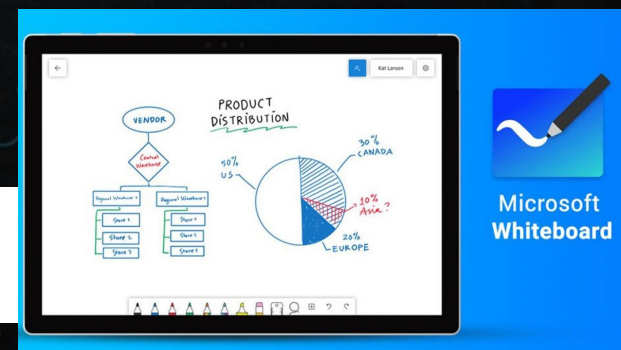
Kat Larson

PRODUCT DISTRIBUTION

VENDOR

Central Warehouse

Regional Warehouse 1

Regional Warehouse 2

Store 1

Store 2

Store 3

Store 4

Store 5

Store 6

50% US

30% CANADA

10% Asia?

20% EUROPE

Microsoft Whiteboard